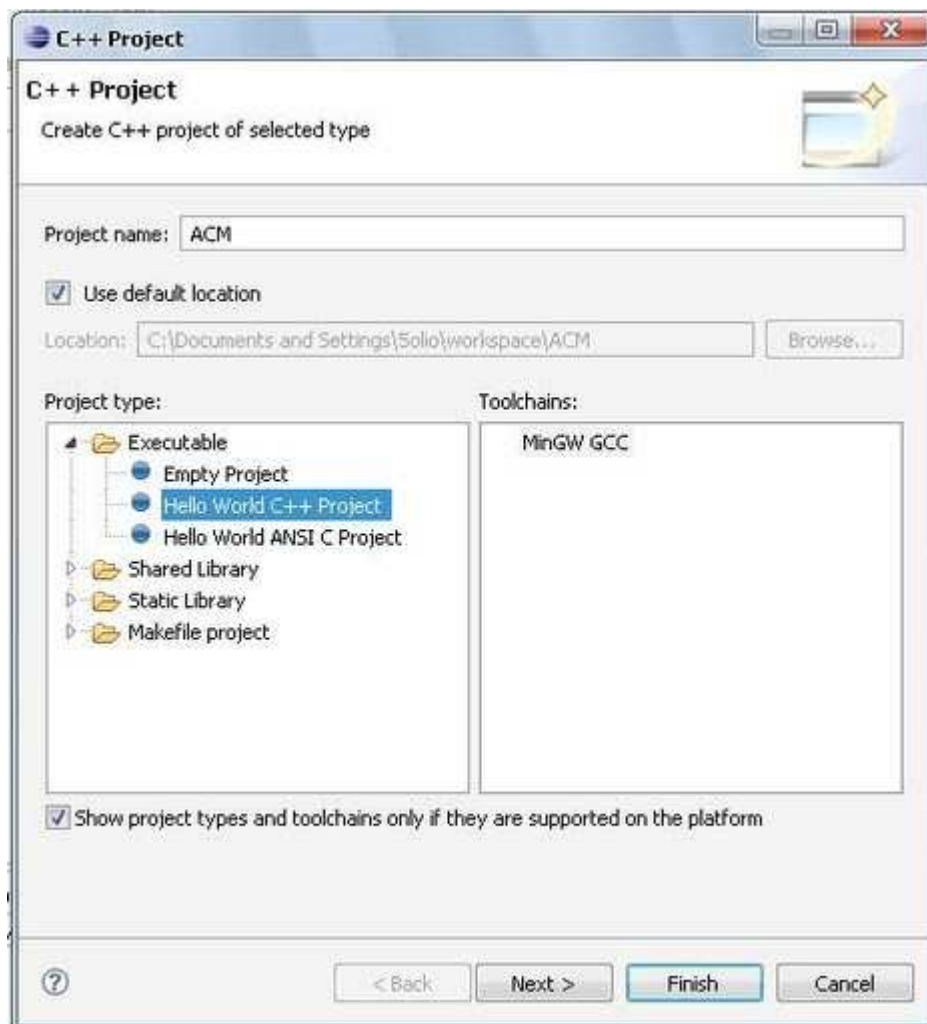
C++ Project

C++ Project

Create C++ project of selected type

Project name: ACM

Use default location

Location: C:\Documents and Settings\Solio\workspace\ACM

Browse...

Project type:

Executable

Empty Project

Hello World C++ Project

Hello World ANSI C Project

Shared Library

Static Library

Makefile project

Toolchains:

MinGW GCC

Show project types and toolchains only if they are supported on the platform

?

< Back

Next >

Finish

Cancel